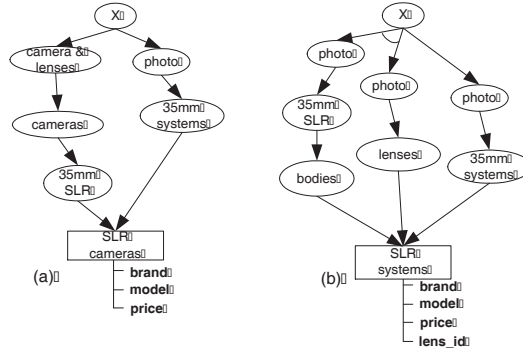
X

camera & lenses

photo

cameras

35mm systems

35mm SLR

SLR cameras

(a)

brand
model
price

X

photo

photo

photo

35mm SLR

lenses

35mm systems

bodies

SLR systems

(b)

brand
model
price
lens_id